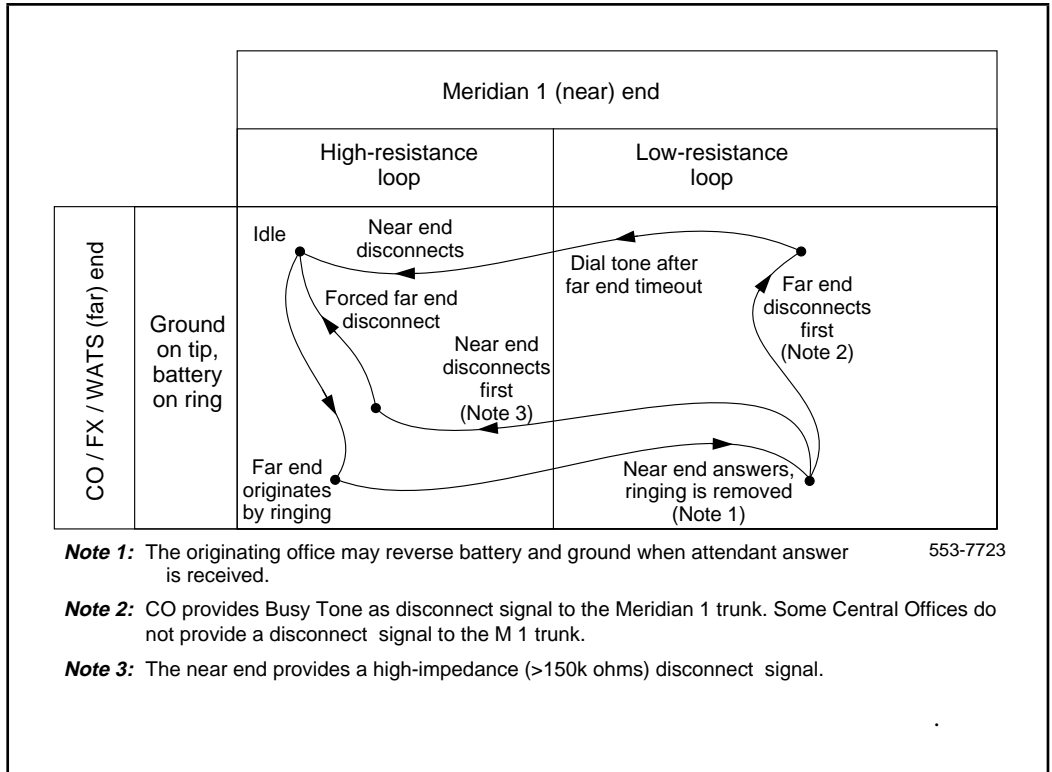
Meridian 1 (near) end

High-resistance loop

Low-resistance loop

CO / FX / WATS (far) end

Ground on tip, battery on ring

Idle

Near end disconnects

Dial tone after far end timeout

Far end disconnects first (Note 2)

Forced far end disconnect

Near end disconnects first (Note 3)

Far end originates by ringing

Near end answers, ringing is removed (Note 1)

553-7723

***Note 1:*** The originating office may reverse battery and ground when attendant answer is received.

***Note 2:*** CO provides Busy Tone as disconnect signal to the Meridian 1 trunk. Some Central Offices do not provide a disconnect signal to the M 1 trunk.

***Note 3:*** The near end provides a high-impedance (>150k ohms) disconnect signal.